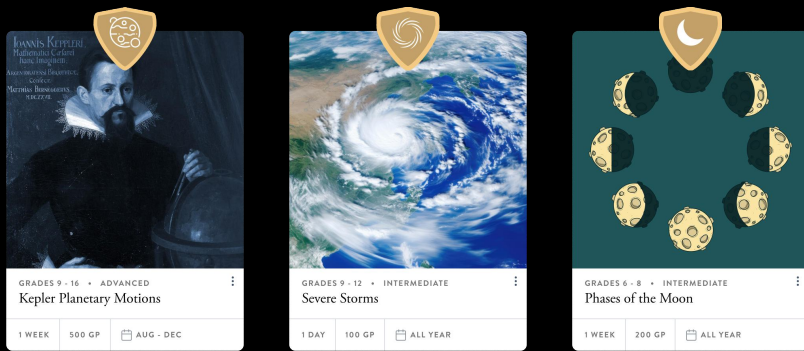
IOANNIS KEPLERI
Mathematici Caesarei
Imago
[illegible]
MDCXX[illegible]

GRADES 9 - 16 • ADVANCED
Kepler Planetary Motions
1 WEEK | 500 GP | AUG - DEC

GRADES 9 - 12 • INTERMEDIATE
Severe Storms
1 DAY | 100 GP | ALL YEAR

GRADES 6 - 8 • INTERMEDIATE
Phases of the Moon
1 WEEK | 200 GP | ALL YEAR